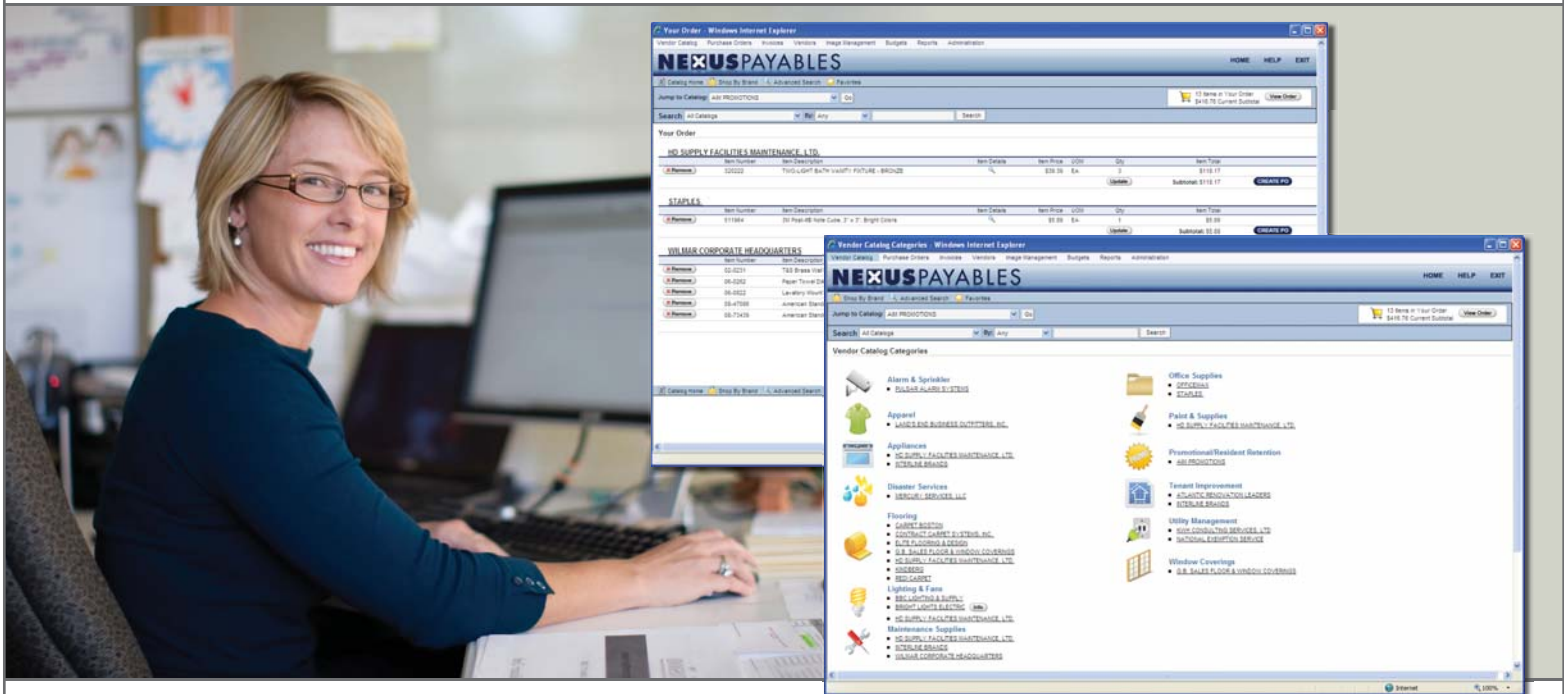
Your Order - Windows Internet Explorer

Vendor Catalog Purchase Orders Invoices Vendors Image Management Budgets Reports Administration

NEXUSPAYABLES

HOME HELP EXIT

Catalog Home Shop By Brand Advanced Search Favorites

Jump to Catalog: AIM PROMOTIONS Go

13 Items in Your Order $416.76 Current Subtotal View Order

Search All Catalogs for Any Search

Your Order

HD SUPPLY FACILITIES MAINTENANCE, LTD.

| | Item Number | Item Description | Item Details | Item Price | UOM | Qty | Item Total |
|---|---|---|---|---|---|---|---|
| Remove | 320222 | TWO-LIGHT BATH VANITY FIXTURE - BRONZE | | $38.39 | EA | 3 | $115.17 |

Update Subtotal: $115.17 CREATE PO

STAPLES

| | Item Number | Item Description | Item Details | Item Price | UOM | Qty | Item Total |
|---|---|---|---|---|---|---|---|
| Remove | 511664 | 3M Post-it® Note Cube, 3" x 3", Bright Colors | | $5.59 | EA | 1 | $5.59 |

Update Subtotal: $5.59 CREATE PO

WILMAR CORPORATE HEADQUARTERS

| | Item Number | Item Description |
|---|---|---|
| Remove | 02-0231 | T&S Brass Wall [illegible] |
| Remove | 06-0262 | Paper Towel Di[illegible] |
| Remove | 06-0822 | Lavatory Mount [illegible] |
| Remove | 08-47566 | American Stand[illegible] |
| Remove | 08-73435 | American Stand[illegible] |

Catalog Home Shop By Brand Advanced Search

Vendor Catalog Categories - Windows Internet Explorer

Vendor Catalog Purchase Orders Invoices Vendors Image Management Budgets Reports Administration

NEXUSPAYABLES

HOME HELP EXIT

Shop By Brand Advanced Search Favorites

Jump to Catalog: AIM PROMOTIONS Go

13 Items in Your Order $416.76 Current Subtotal View Order

Search All Catalogs for Any Search

Vendor Catalog Categories

Alarm & Sprinkler
• PULSAR ALARM SYSTEMS

Apparel
• LAND'S END BUSINESS OUTFITTERS, INC.

Appliances
• HD SUPPLY FACILITIES MAINTENANCE, LTD.
• INTERLINE BRANDS

Disaster Services
• MERCURY SERVICES, LLC

Flooring
• CARPET BOSTON
• CONTRACT CARPET SYSTEMS, INC.
• ELITE FLOORING & DESIGN
• G.B. SALES FLOOR & WINDOW COVERINGS
• HD SUPPLY FACILITIES MAINTENANCE, LTD.
• KINDBERG
• RED CARPET

Lighting & Fans
• EBC LIGHTING & SUPPLY
• BRIGHT LIGHTS ELECTRIC Info
• HD SUPPLY FACILITIES MAINTENANCE, LTD.

Maintenance Supplies
• HD SUPPLY FACILITIES MAINTENANCE, LTD.
• INTERLINE BRANDS
• WILMAR CORPORATE HEADQUARTERS

Office Supplies
• OFFICEMAX
• STAPLES

Paint & Supplies
• HD SUPPLY FACILITIES MAINTENANCE, LTD.

Promotional/Resident Retention
• AIM PROMOTIONS

Tenant Improvement
• ATLANTIC RENOVATION LEADERS
• INTERLINE BRANDS

Utility Management
• KWH CONSULTING SERVICES, LTD.
• NATIONAL EXEMPTION SERVICE

Window Coverings
• G.B. SALES FLOOR & WINDOW COVERINGS

Internet 100%